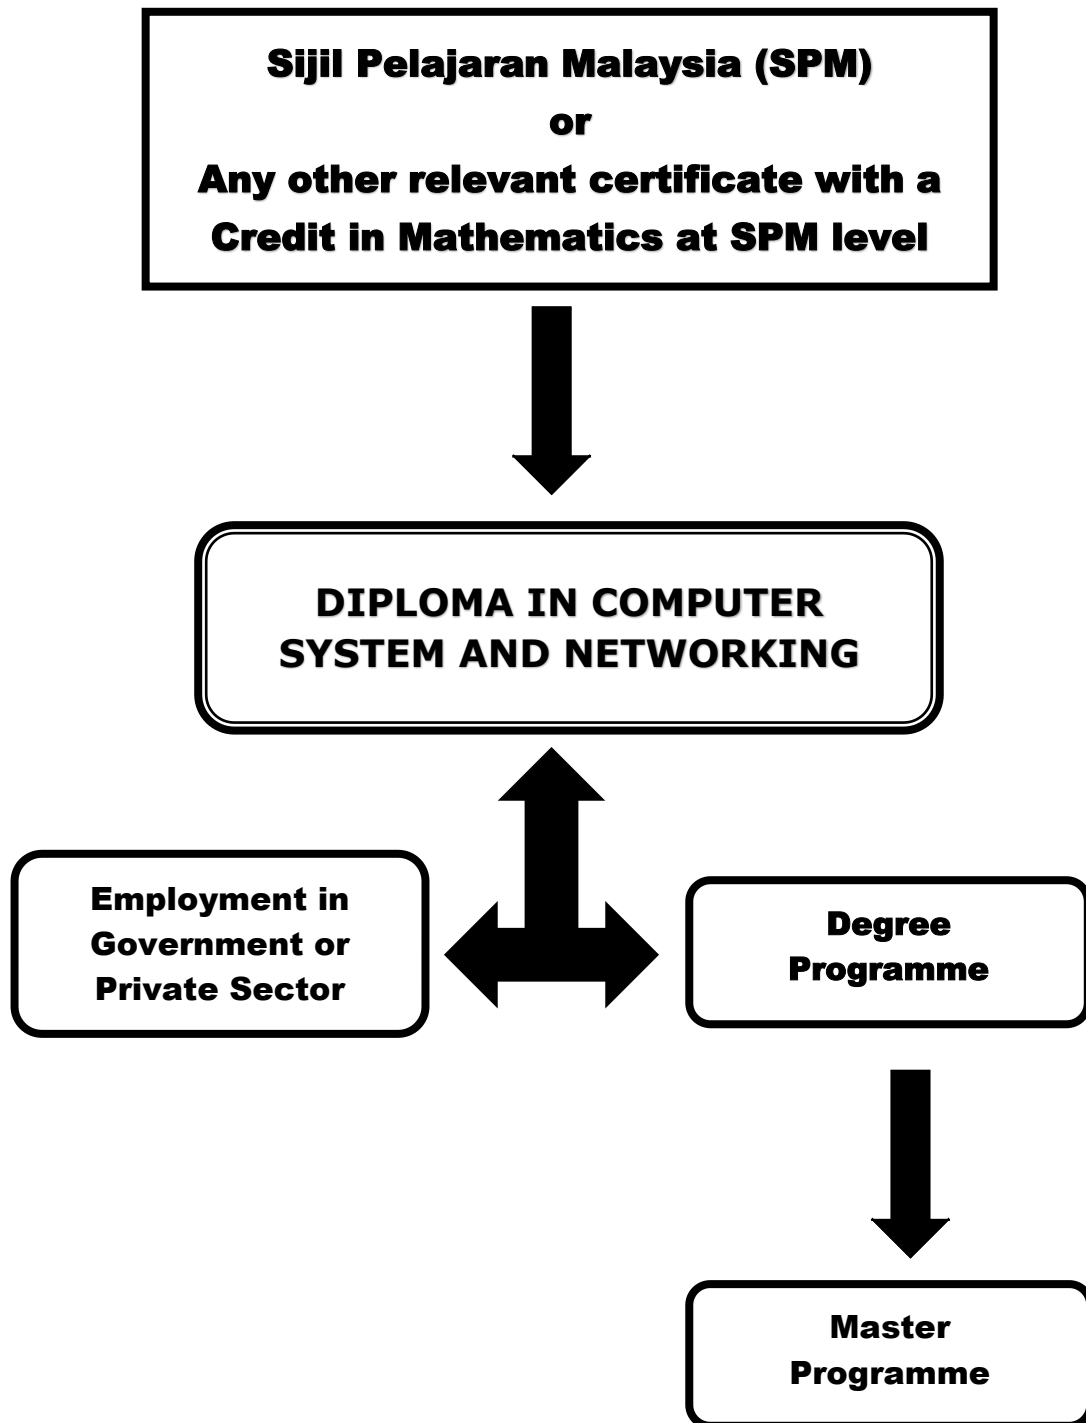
Sijil Pelajaran Malaysia (SPM)
or
Any other relevant certificate with a Credit in Mathematics at SPM level

DIPLOMA IN COMPUTER SYSTEM AND NETWORKING

Employment in Government or Private Sector

Degree Programme

Master Programme